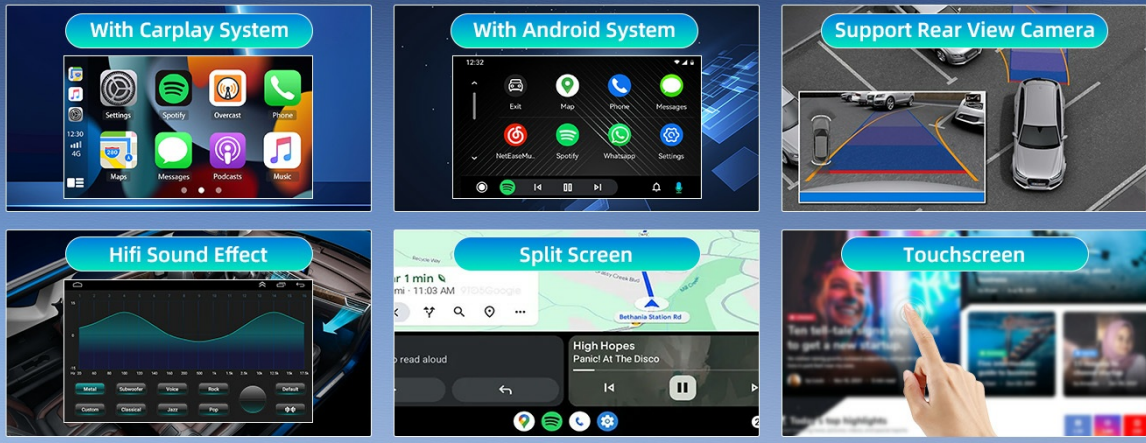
With Carplay System

12:30
4G

Settings
Spotify
Overcast
Phone
Maps
Messages
Podcasts
Music

With Android System

12:32

Exit
Map
Phone
Messages
NetEaseMu...
Spotify
Whatsapp
Settings

Support Rear View Camera

Hifi Sound Effect

Metal
Subwoofer
Voice
Rock
Default
Custom
Classical
Jazz
Pop

Split Screen

r 1 min
mi · 11:03 AM

Bethania Station Rd

High Hopes
Panic! At The Disco

read aloud

Touchscreen